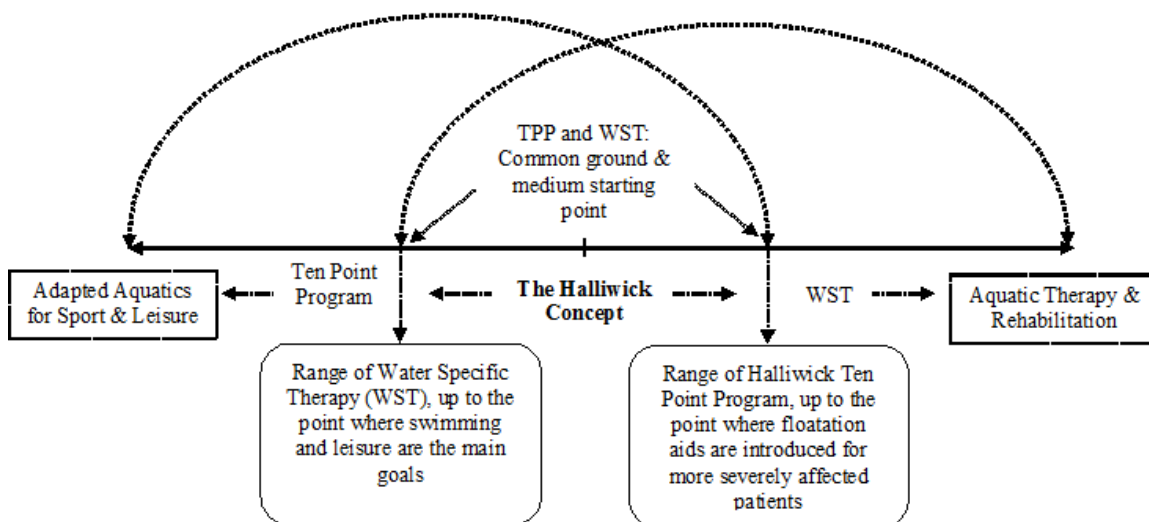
TPP and WST: Common ground & medium starting point

Adapted Aquatics for Sport & Leisure

Ten Point Program

The Halliwick Concept

WST

Aquatic Therapy & Rehabilitation

Range of Water Specific Therapy (WST), up to the point where swimming and leisure are the main goals

Range of Halliwick Ten Point Program, up to the point where floatation aids are introduced for more severely affected patients